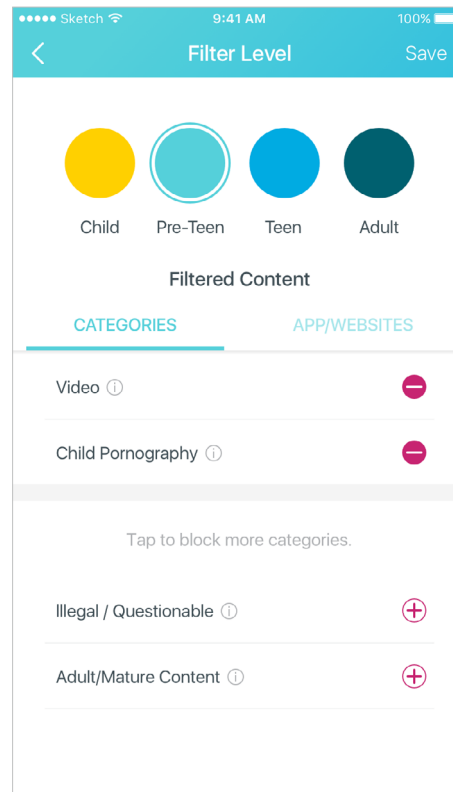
●●●●● Sketch 9:41 AM 100%

<

Filter Level

Save

Child

Pre-Teen

Teen

Adult

Filtered Content

CATEGORIES

APP/WEBSITES

Video ⓘ

Child Pornography ⓘ

Tap to block more categories.

Illegal / Questionable ⓘ

Adult/Mature Content ⓘ